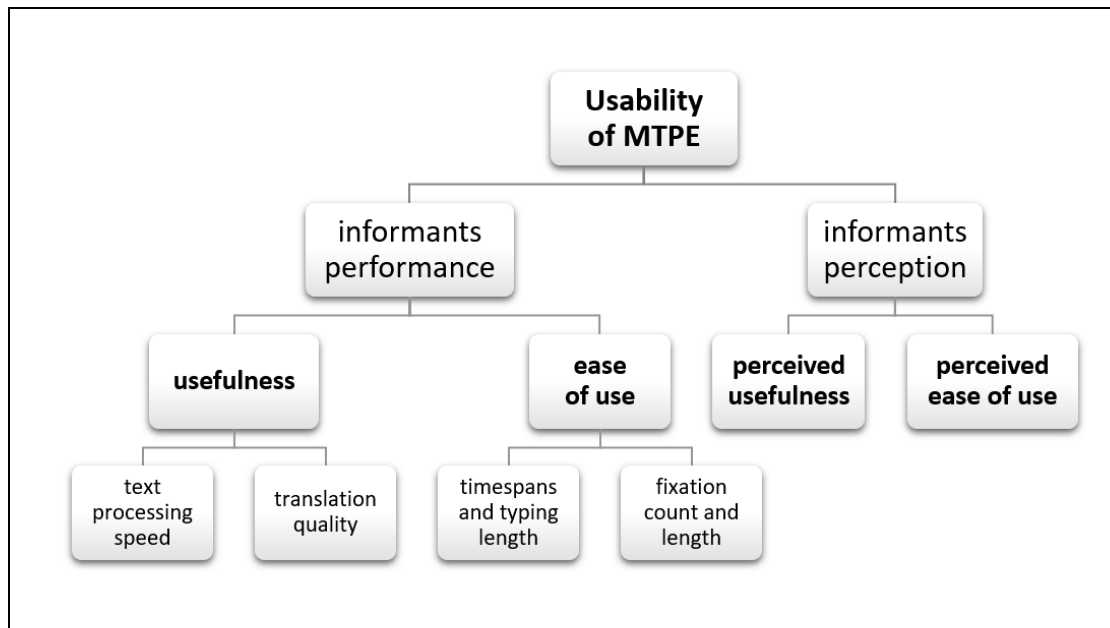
Usability of MTPE

informants performance

informants perception

usefulness

ease of use

perceived usefulness

perceived ease of use

text processing speed

translation quality

timespans and typing length

fixation count and length